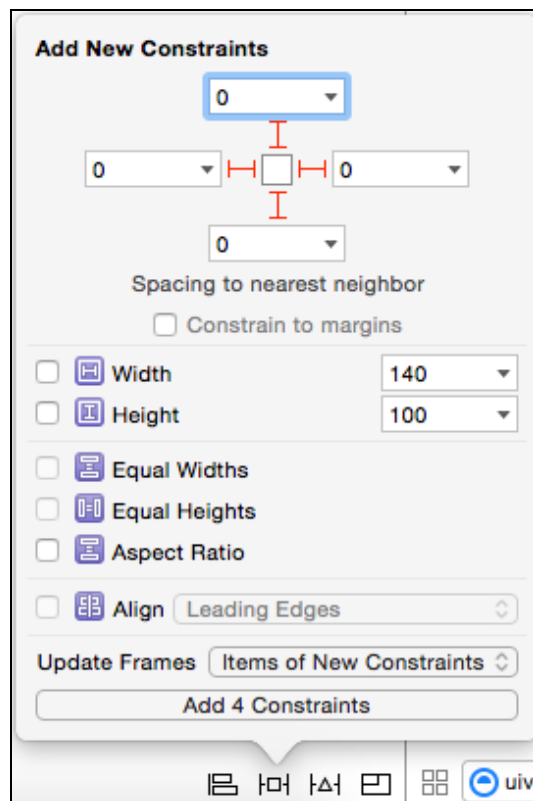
Add New Constraints

0

0

0

0

Spacing to nearest neighbor

Constrain to margins

Width 140

Height 100

Equal Widths

Equal Heights

Aspect Ratio

Align Leading Edges

Update Frames Items of New Constraints

Add 4 Constraints

uiv